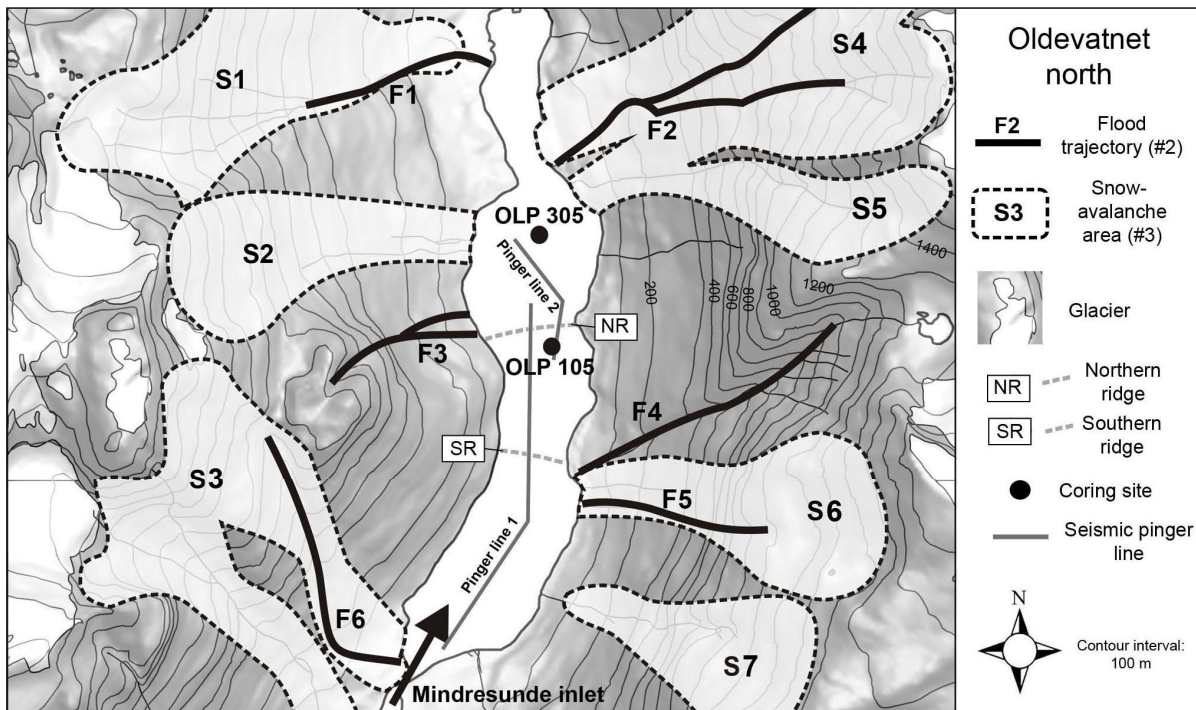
S1
F1
S4
F2
S5
OLP 305
S2
Pinger line 2
200
400
600
800
1000
1200
1400
NR
F3
OLP 105
F4
SR
S3
F5
S6
Pinger line 1
F6
S7
Mindresunde inlet

Oldevatnet north

F2 Flood trajectory (#2)

S3 Snow-avalanche area (#3)

Glacier

NR Northern ridge

SR Southern ridge

Coring site

Seismic pinger line

N

Contour interval: 100 m